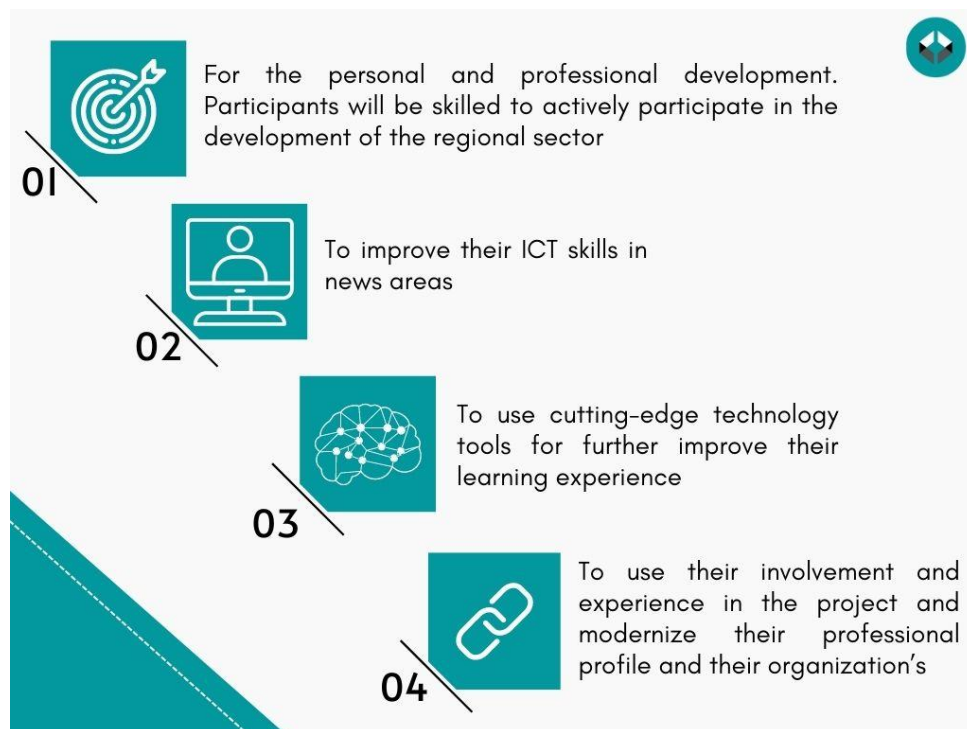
01

For the personal and professional development. Participants will be skilled to actively participate in the development of the regional sector

02

To improve their ICT skills in news areas

03

To use cutting-edge technology tools for further improve their learning experience

04

To use their involvement and experience in the project and modernize their professional profile and their organization's